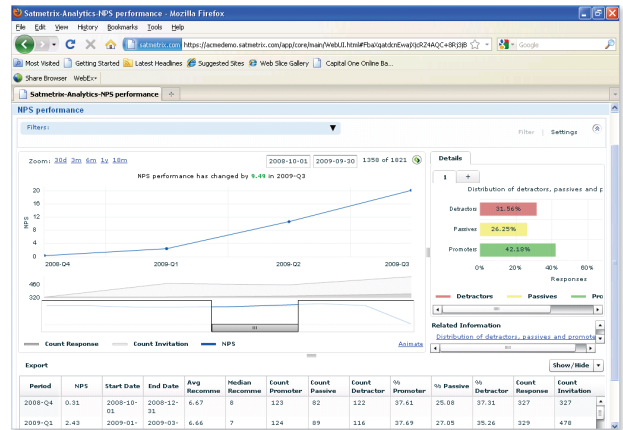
Satmetrix-Analytics-NPS performance - Mozilla Firefox

File Edit View History Bookmarks Tools Help

satmetrix.com https://acmedemo.satmetrix.com/app/core/main/WebUI.html#FbaXqatdcnEwaJqzRZ4AQC+8RJ3B

Google

Most Visited Getting Started Latest Headlines Suggested Sites Web Slice Gallery Capital One Online Ba...

Share Browser WebEx

Satmetrix-Analytics-NPS performance +

NPS performance

Filters:

Filter Settings

Zoom: 30d 3m 6m 1y 18m 2008-10-01 2009-09-30 1358 of 1821

NPS performance has changed by 9.49 in 2009-Q3

20
16
12
8
4
0

NPS

2008-Q4 2009-Q1 2009-Q2 2009-Q3

460
320

Count Response Count Invitation NPS Animate

Details

1 +

Distribution of detractors, passives and p

Detractors 31.56%
Passives 26.25%
Promoters 42.19%

0% 20% 40% 60%

Responses

Detractors Passives Pro

Related Information

Distribution of detractors, passives and promote

Export

Show/Hide

| Period | NPS | Start Date | End Date | Avg Recomme | Median Recomme | Count Promoter | Count Passive | Count Detractor | % Promoter | % Passive | % Detractor | Count Response | Count Invitation |
|---|---|---|---|---|---|---|---|---|---|---|---|---|---|
| 2008-Q4 | 0.31 | 2008-10-01 | 2008-12-31 | 6.67 | 8 | 123 | 82 | 122 | 37.61 | 25.08 | 37.31 | 327 | 327 |
| 2009-Q1 | 2.43 | 2009-01- | 2009-03- | 6.66 | 7 | 124 | 89 | 116 | 37.69 | 27.05 | 35.26 | 329 | 478 |